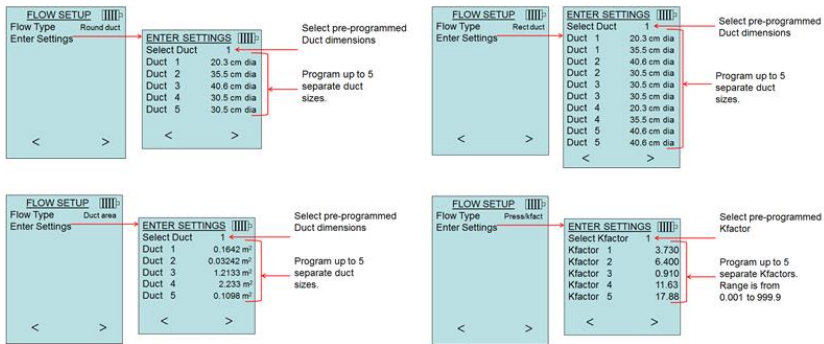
FLOW SETUP
Flow Type Round duct
Enter Settings
<
>

ENTER SETTINGS
Select Duct 1
Duct 1 20.3 cm dia
Duct 2 35.5 cm dia
Duct 3 40.6 cm dia
Duct 4 30.5 cm dia
Duct 5 30.5 cm dia
<
>

Select pre-programmed Duct dimensions

Program up to 5 separate duct sizes.

FLOW SETUP
Flow Type Rect duct
Enter Settings
<
>

ENTER SETTINGS
Select Duct 1
Duct 1 20.3 cm dia
Duct 1 35.5 cm dia
Duct 2 40.6 cm dia
Duct 2 30.5 cm dia
Duct 3 30.5 cm dia
Duct 3 30.5 cm dia
Duct 4 20.3 cm dia
Duct 4 35.5 cm dia
Duct 5 40.6 cm dia
Duct 5 40.6 cm dia
<
>

Select pre-programmed Duct dimensions

Program up to 5 separate duct sizes.

FLOW SETUP
Flow Type Duct area
Enter Settings
<
>

ENTER SETTINGS
Select Duct 1
Duct 1 0.1642 m$^2$
Duct 2 0.03242 m$^2$
Duct 3 1.2133 m$^2$
Duct 4 2.233 m$^2$
Duct 5 0.1098 m$^2$
<
>

Select pre-programmed Duct dimensions

Program up to 5 separate duct sizes.

FLOW SETUP
Flow Type Press/kfact
Enter Settings
<
>

ENTER SETTINGS
Select Kfactor 1
Kfactor 1 3.730
Kfactor 2 6.400
Kfactor 3 0.910
Kfactor 4 11.63
Kfactor 5 17.88
<
>

Select pre-programmed Kfactor

Program up to 5 separate Kfactors. Range is from 0.001 to 999.9